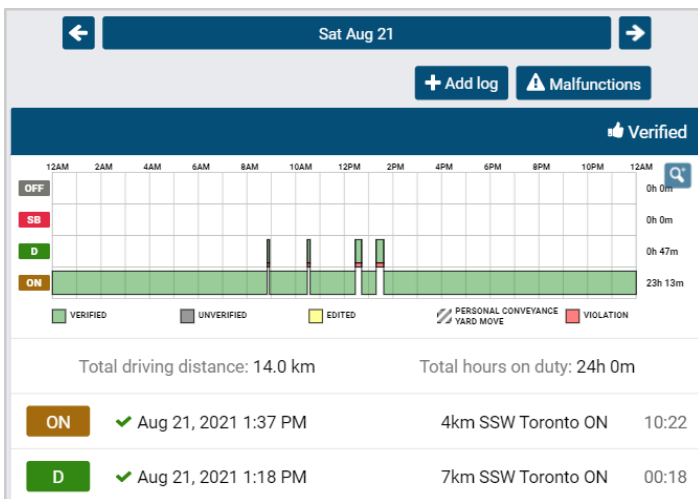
Sat Aug 21

Add log

Malfunctions

Verified

12AM 2AM 4AM 6AM 8AM 10AM 12PM 2PM 4PM 6PM 8PM 10PM 12AM

OFF 0h 0m
SB 0h 0m
D 0h 47m
ON 23h 13m

VERIFIED
UNVERIFIED
EDITED
PERSONAL CONVEYANCE YARD MOVE
VIOLATION

Total driving distance: 14.0 km

Total hours on duty: 24h 0m

| ON | Aug 21, 2021 1:37 PM | 4km SSW Toronto ON | 10:22 |
|---|---|---|---|
| D | Aug 21, 2021 1:18 PM | 7km SSW Toronto ON | 00:18 |